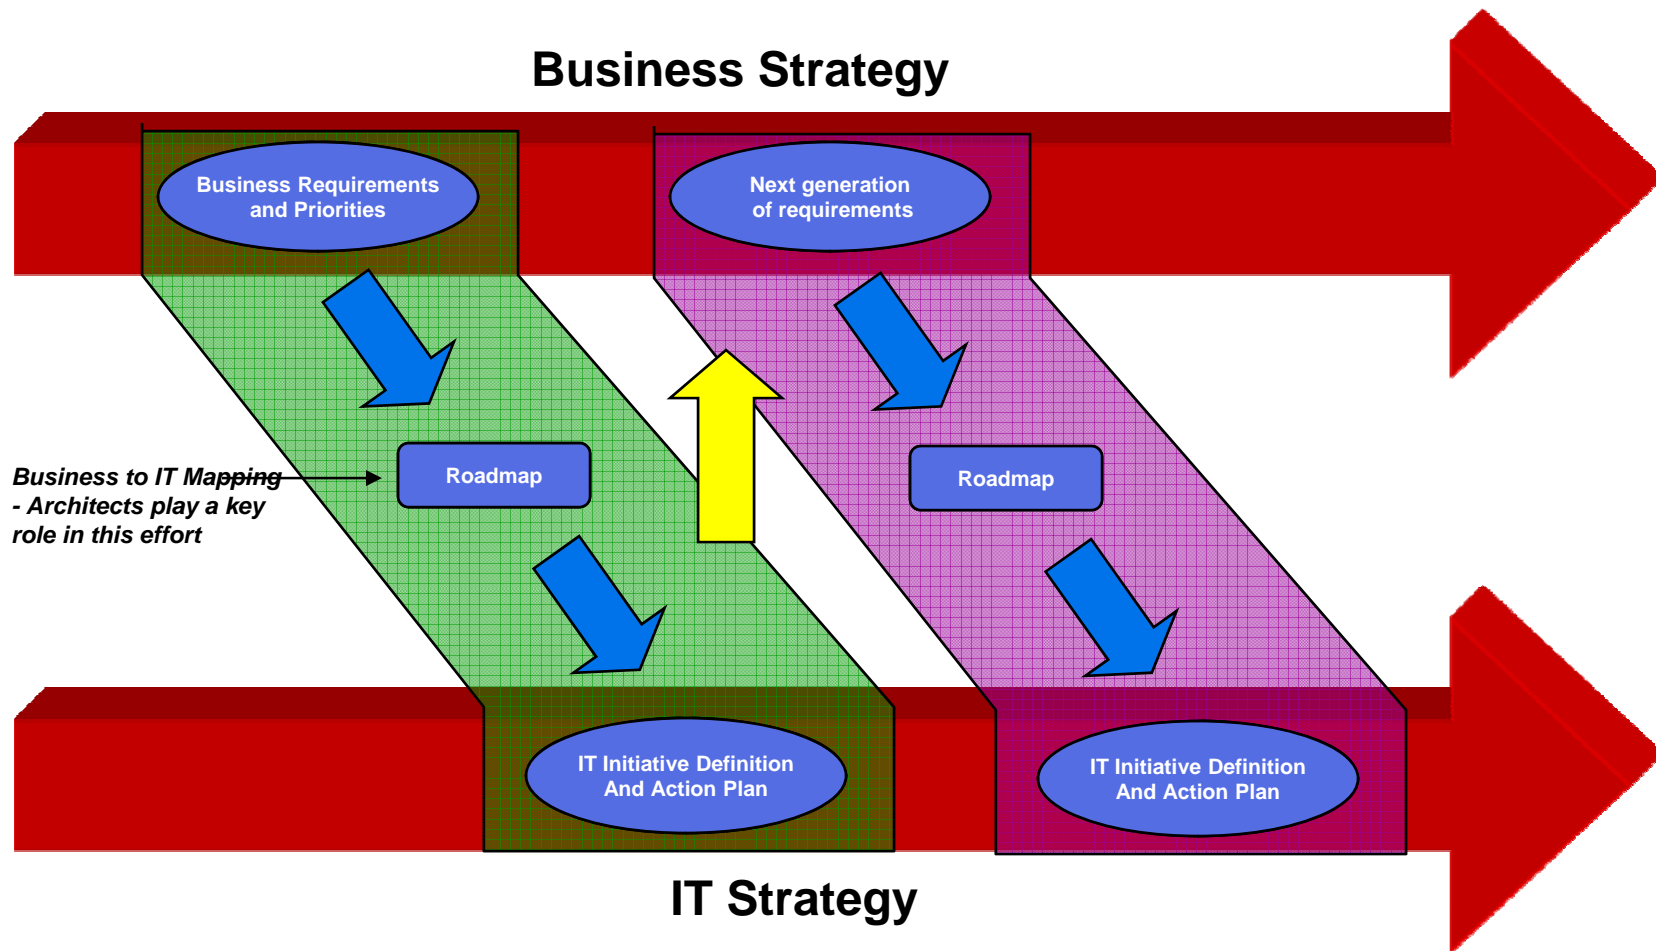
Business Strategy

Business Requirements and Priorities

Next generation of requirements

Business to IT Mapping - Architects play a key role in this effort

Roadmap

Roadmap

IT Initiative Definition And Action Plan

IT Initiative Definition And Action Plan

IT Strategy